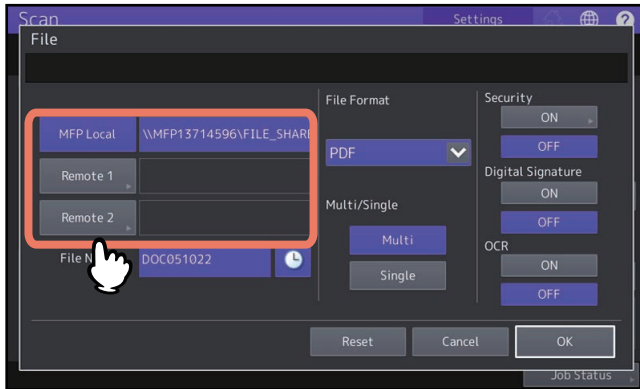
Scan
Settings
File
MFP Local
\\MFP13714596\FILE_SHARE
Remote 1
Remote 2
File N
DOC051022
File Format
PDF
Multi/Single
Multi
Single
Security
ON
OFF
Digital Signature
ON
OFF
OCR
ON
OFF
Reset
Cancel
OK
Job Status